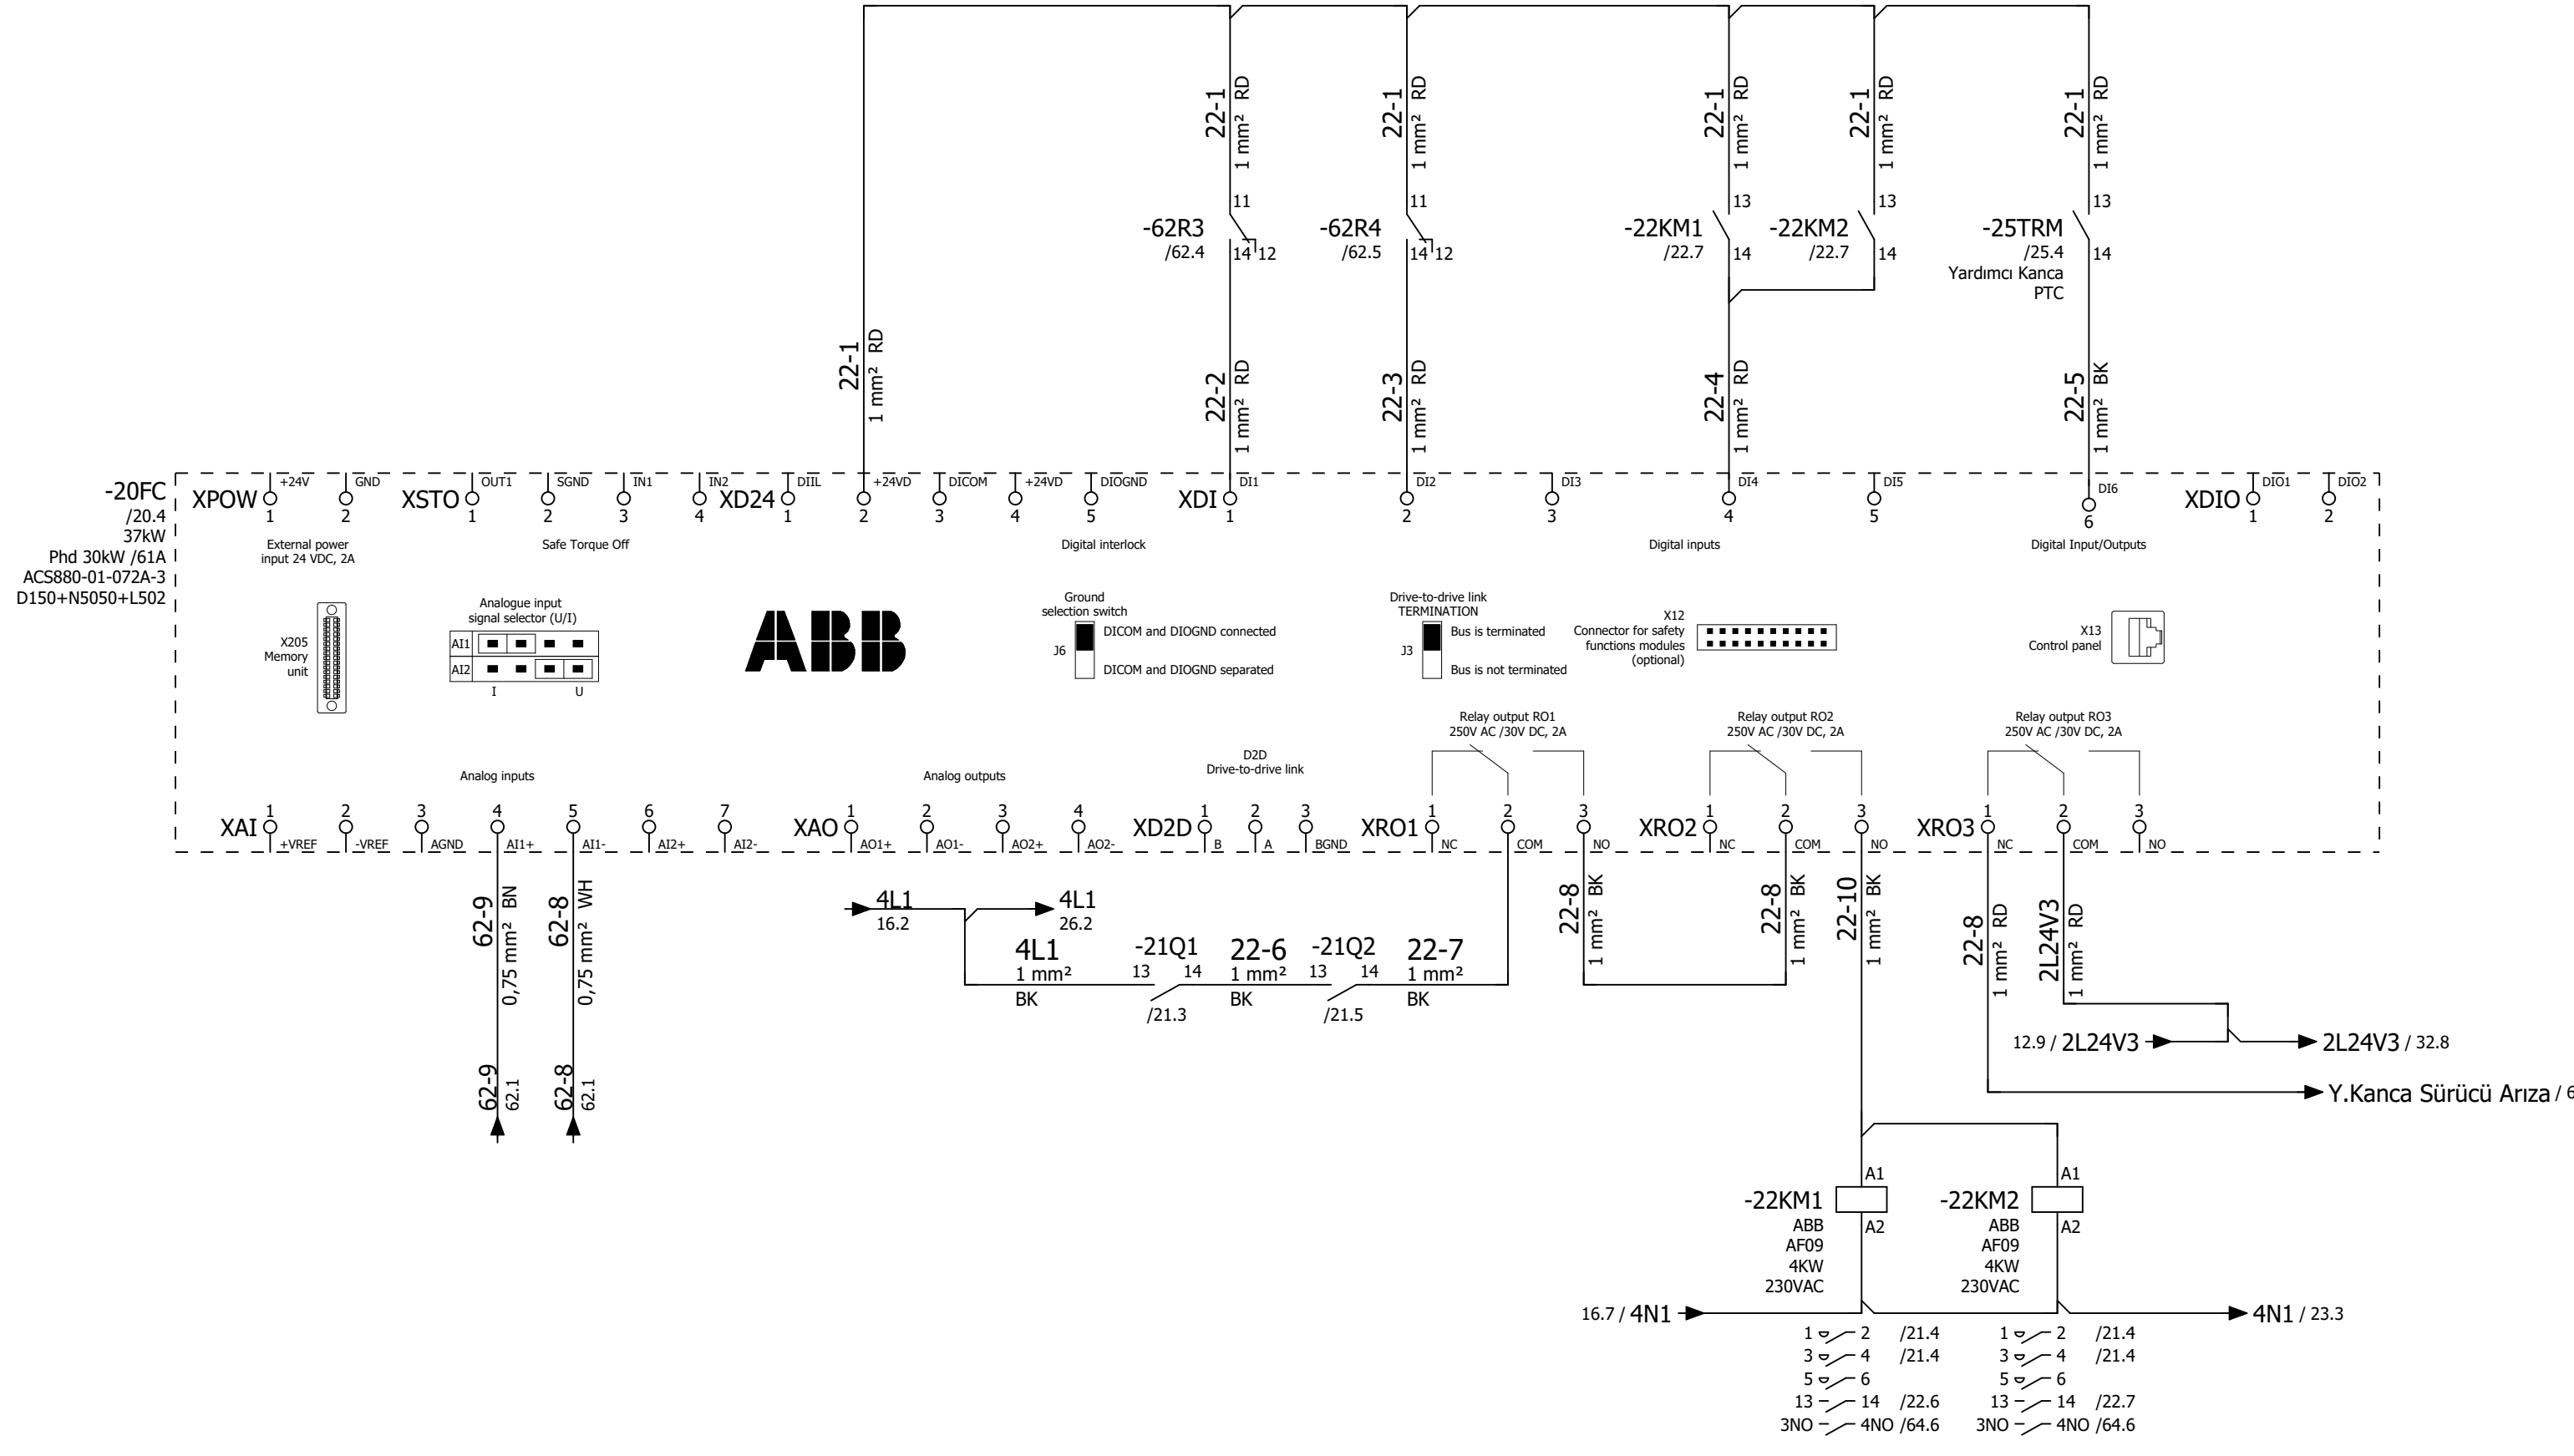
22-1 1 mm² RD
22-1 1 mm² RD
22-1 1 mm² RD
22-1 1 mm² RD
22-1 1 mm² RD

11
-62R3
/62.4
14 12

11
-62R4
/62.5
14 12

13
-22KM1
/22.7
14

13
-22KM2
/22.7
14

13
-25TRM
/25.4
Yardımcı Kanca
PTC
14

22-1 1 mm² RD
22-2 1 mm² RD
22-3 1 mm² RD
22-4 1 mm² RD
22-5 1 mm² BK

-20FC
/20.4
37kW
Phd 30kW /61A
ACS880-01-072A-3
D150+N5050+L502

XPOW 1 +24V 2 GND
External power input 24 VDC, 2A
XSTO 1 OUT1 2 SGND 3 IN1 4 IN2
Safe Torque Off
XD24 1 DIIL 2 +24VD 3 DICOM 4 +24VD 5 DIOGND
Digital interlock
XDI 1 DI1 2 DI2 3 DI3 4 DI4 5 DI5 6 DI6
Digital inputs
XDIO 1 DIO1 2 DIO2
Digital Input/Outputs

X205
Memory
unit

Analogue input
signal selector (U/I)
AI1
AI2
I U

ABB

Ground
selection switch
J6
DICOM and DIOGND connected
DICOM and DIOGND separated

Drive-to-drive link
TERMINATION
J3
Bus is terminated
Bus is not terminated

X12
Connector for safety
functions modules
(optional)

X13
Control panel

Relay output RO1
250V AC /30V DC, 2A
Relay output RO2
250V AC /30V DC, 2A
Relay output RO3
250V AC /30V DC, 2A

Analog inputs
Analog outputs
D2D
Drive-to-drive link

XAI 1 +VREF 2 -VREF 3 AGND 4 AI1+ 5 AI1- 6 AI2+ 7 AI2-
XAO 1 AO1+ 2 AO1- 3 AO2+ 4 AO2-
XD2D 1 B 2 A 3 BGND
XRO1 1 NC 2 COM 3 NO
XRO2 1 NC 2 COM 3 NO
XRO3 1 NC 2 COM 3 NO

62-9 0,75 mm² BN
62-8 0,75 mm² WH
62-9 62.1
62-8 62.1

4L1
16.2
4L1
26.2
4L1
1 mm²
BK
-21Q1
13 14
/21.3
22-6
1 mm²
BK
-21Q2
13 14
/21.5
22-7
1 mm²
BK

22-8 1 mm² BK
22-8 1 mm² BK
22-10 1 mm² BK
22-8 1 mm² RD
2L24V3 1 mm² RD

12.9 / 2L24V3
2L24V3 / 32.8
Y.Kanca Sürücü Arıza / 6

A1
-22KM1
ABB
AF09
4KW
230VAC
A2

A1
-22KM2
ABB
AF09
4KW
230VAC
A2

16.7 / 4N1
4N1 / 23.3

1 2 /21.4
3 4 /21.4
5 6
13 14 /22.6
3NO 4NO /64.6

1 2 /21.4
3 4 /21.4
5 6
13 14 /22.7
3NO 4NO /64.6